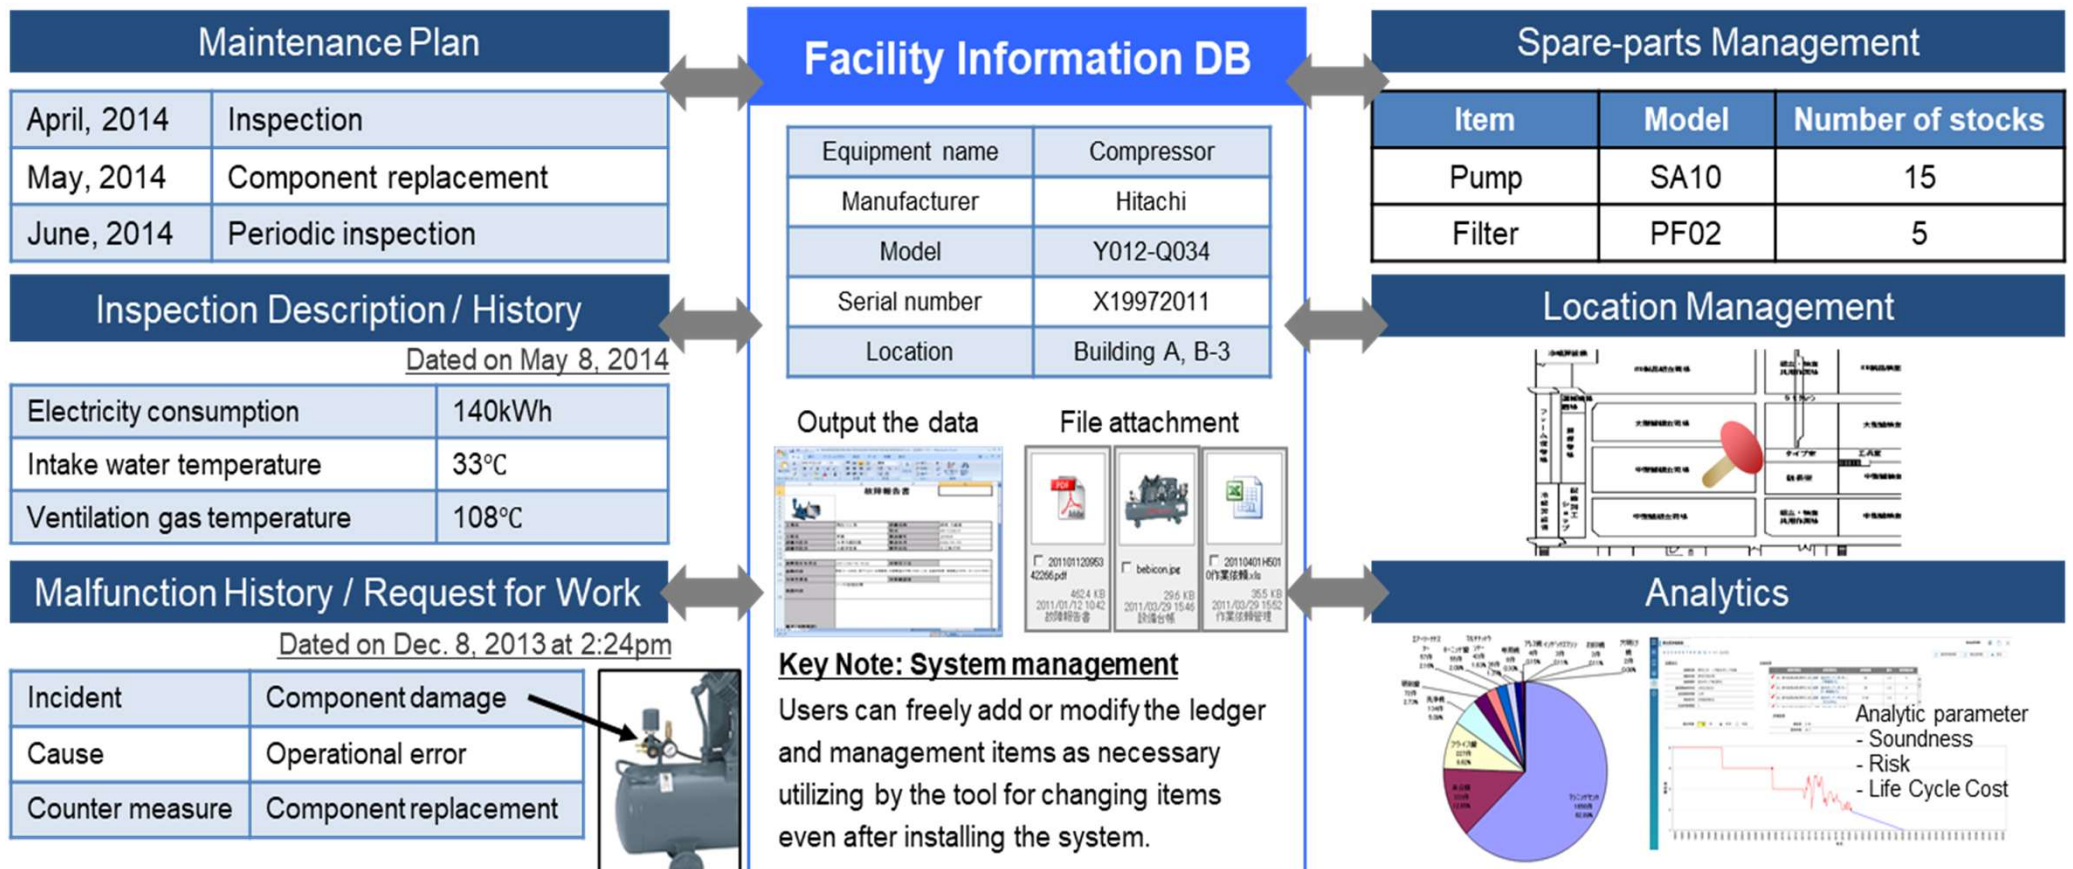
Maintenance Plan

| April, 2014 | Inspection |
|---|---|
| May, 2014 | Component replacement |
| June, 2014 | Periodic inspection |

Inspection Description / History

Dated on May 8, 2014

| Electricity consumption | 140kWh |
|---|---|
| Intake water temperature | 33℃ |
| Ventilation gas temperature | 108℃ |

Malfunction History / Request for Work

Dated on Dec. 8, 2013 at 2:24pm

| Incident | Component damage |
|---|---|
| Cause | Operational error |
| Counter measure | Component replacement |

Facility Information DB

| Equipment name | Compressor |
|---|---|
| Manufacturer | Hitachi |
| Model | Y012-Q034 |
| Serial number | X19972011 |
| Location | Building A, B-3 |

Output the data

File attachment

201101120953 42266.pdf 462.4 KB 2011/01/12 1042

bebicon.jpg 29.6 KB 2011/03/29 1546

20110401H501 0作業依頼.xls 35.5 KB 2011/03/29 1552

Key Note: System management

Users can freely add or modify the ledger and management items as necessary utilizing by the tool for changing items even after installing the system.

Spare-parts Management

| Item | Model | Number of stocks |
|---|---|---|
| Pump | SA10 | 15 |
| Filter | PF02 | 5 |

Location Management

Analytics

Analytic parameter
- Soundness
- Risk
- Life Cycle Cost